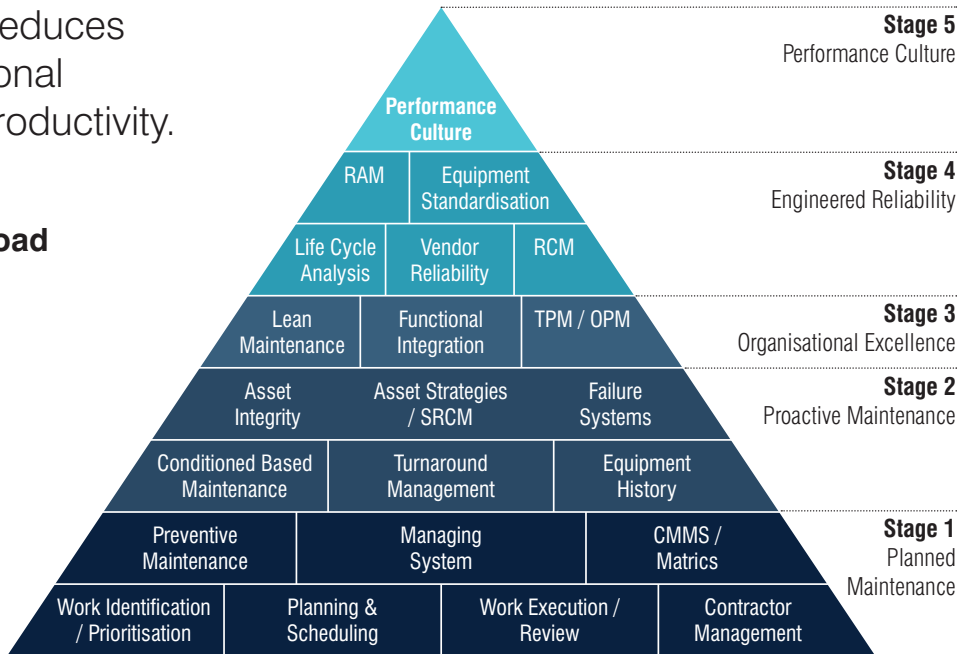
educes
onal
roductivity.

oad

Performance Culture

RAM

Equipment Standardisation

Life Cycle Analysis

Vendor Reliability

RCM

Lean Maintenance

Functional Integration

TPM / OPM

Asset Integrity

Asset Strategies / SRCM

Failure Systems

Conditioned Based Maintenance

Turnaround Management

Equipment History

Preventive Maintenance

Managing System

CMMS / Matrics

Work Identification / Prioritisation

Planning & Scheduling

Work Execution / Review

Contractor Management

**Stage 5**
Performance Culture

**Stage 4**
Engineered Reliability

**Stage 3**
Organisational Excellence

**Stage 2**
Proactive Maintenance

**Stage 1**
Planned Maintenance